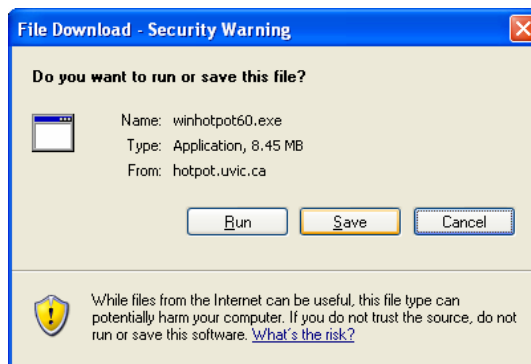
File Download - Security Warning

Do you want to run or save this file?

Name: winhotpot60.exe
Type: Application, 8.45 MB
From: hotpot.uvic.ca

Run Save Cancel

While files from the Internet can be useful, this file type can potentially harm your computer. If you do not trust the source, do not run or save this software. What's the risk?